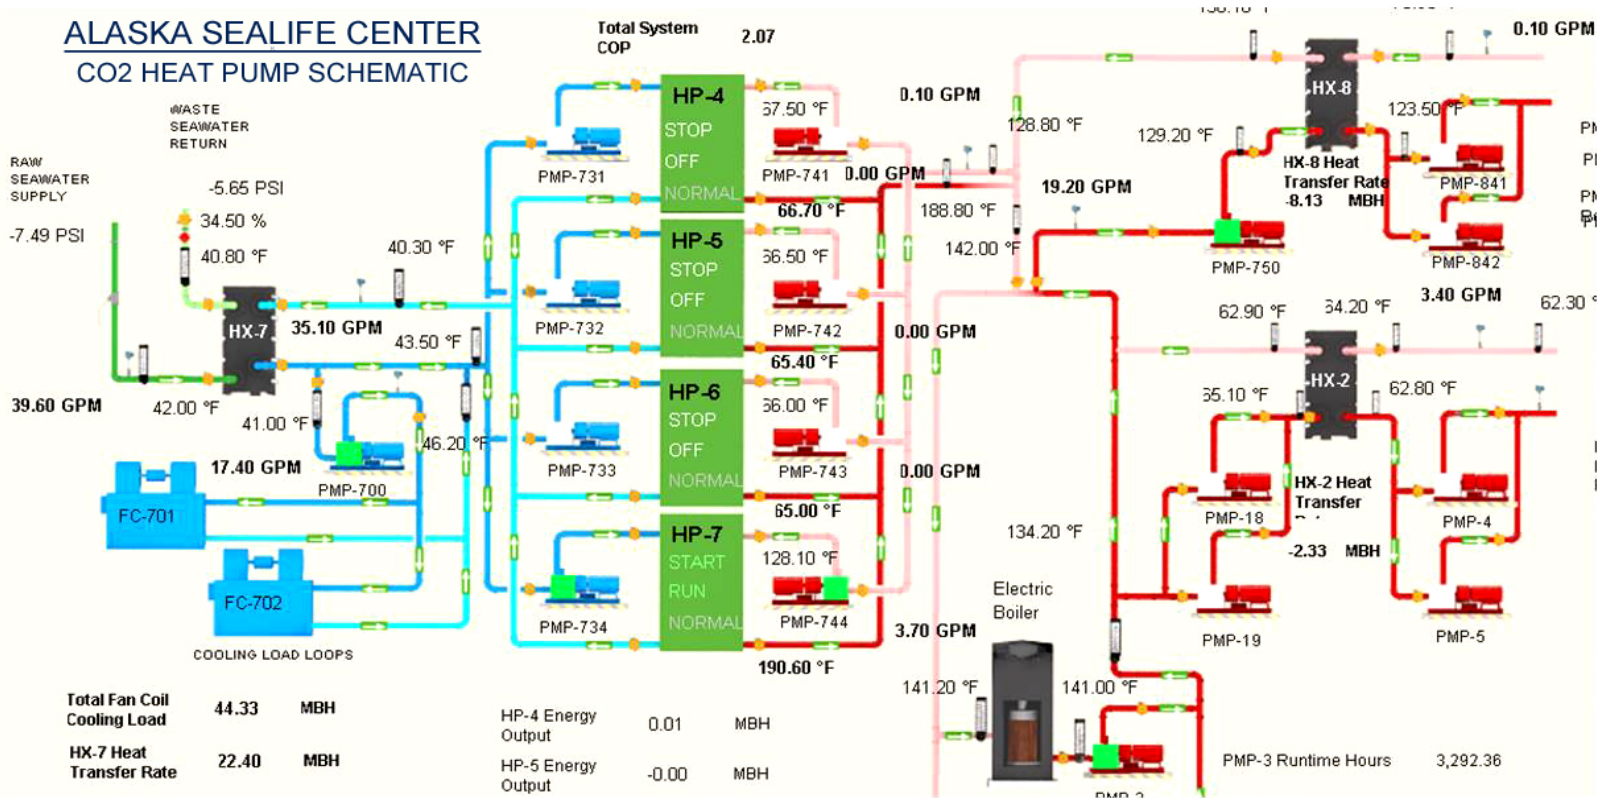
ALASKA SEALIFE CENTER
CO2 HEAT PUMP SCHEMATIC

Total System COP 2.07

WASTE SEAWATER RETURN

RAW SEAWATER SUPPLY

-5.65 PSI
34.50 %
40.80 °F
-7.49 PSI
40.30 °F
HX-7
35.10 GPM
43.50 °F
39.60 GPM
42.00 °F
41.00 °F
46.20 °F
17.40 GPM
PMP-700
FC-701
FC-702
COOLING LOAD LOOPS

PMP-731
PMP-732
PMP-733
PMP-734

HP-4
STOP
OFF
NORMAL
HP-5
STOP
OFF
NORMAL
HP-6
STOP
OFF
NORMAL
HP-7
START
RUN
NORMAL

67.50 °F
PMP-741
66.70 °F
66.50 °F
PMP-742
65.40 °F
66.00 °F
PMP-743
65.00 °F
128.10 °F
PMP-744
190.60 °F

0.10 GPM
0.00 GPM
0.00 GPM
0.00 GPM
3.70 GPM
128.80 °F
188.80 °F
142.00 °F
19.20 GPM
129.20 °F
HX-8
HX-8 Heat Transfer Rate
-8.13 MBH
123.50 °F
PMP-841
PMP-842
PMP-750
0.10 GPM
3.40 GPM
62.90 °F
64.20 °F
62.30
HX-2
65.10 °F
62.80 °F
HX-2 Heat Transfer
-2.33 MBH
PMP-18
PMP-19
PMP-4
PMP-5
134.20 °F
Electric Boiler
141.20 °F
141.00 °F
PMP-3 Runtime Hours 3,292.36

Total Fan Coil Cooling Load 44.33 MBH
HX-7 Heat Transfer Rate 22.40 MBH
HP-4 Energy Output 0.01 MBH
HP-5 Energy Output -0.00 MBH